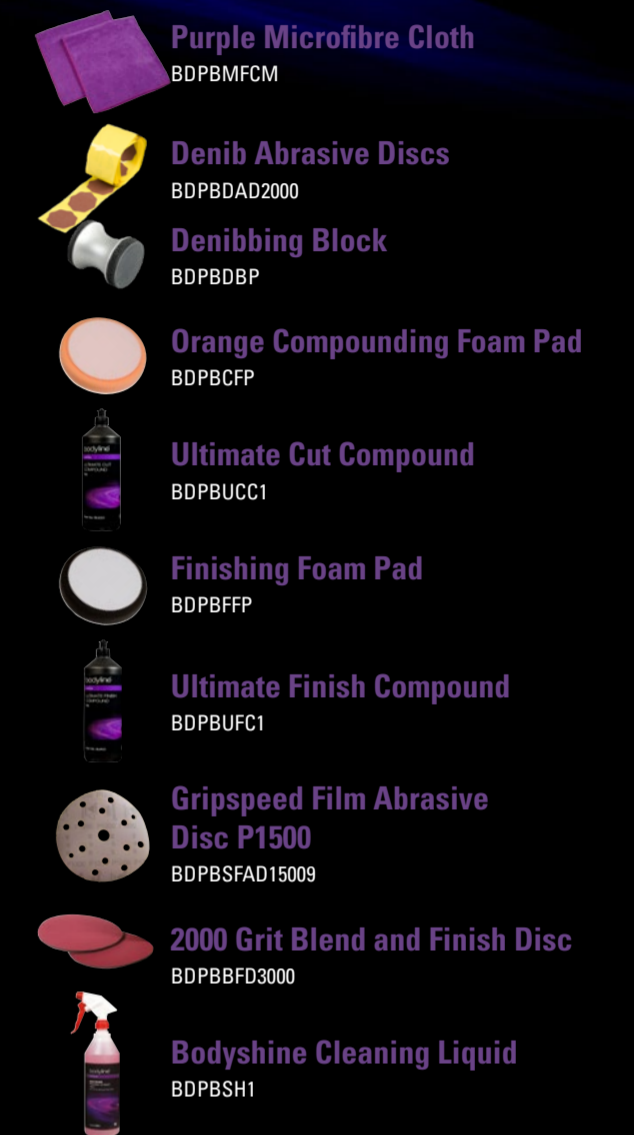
Purple Microfibre Cloth
BDPBMFCM

Denib Abrasive Discs
BDPBDAD2000

Denibbing Block
BDPBDBP

Orange Compounding Foam Pad
BDPBCFP

Ultimate Cut Compound
BDPBUCC1

Finishing Foam Pad
BDPBFFP

Ultimate Finish Compound
BDPBUFC1

Gripspeed Film Abrasive Disc P1500
BDPBSFAD15009

2000 Grit Blend and Finish Disc
BDPBBFD3000

Bodyshine Cleaning Liquid
BDPBSH1